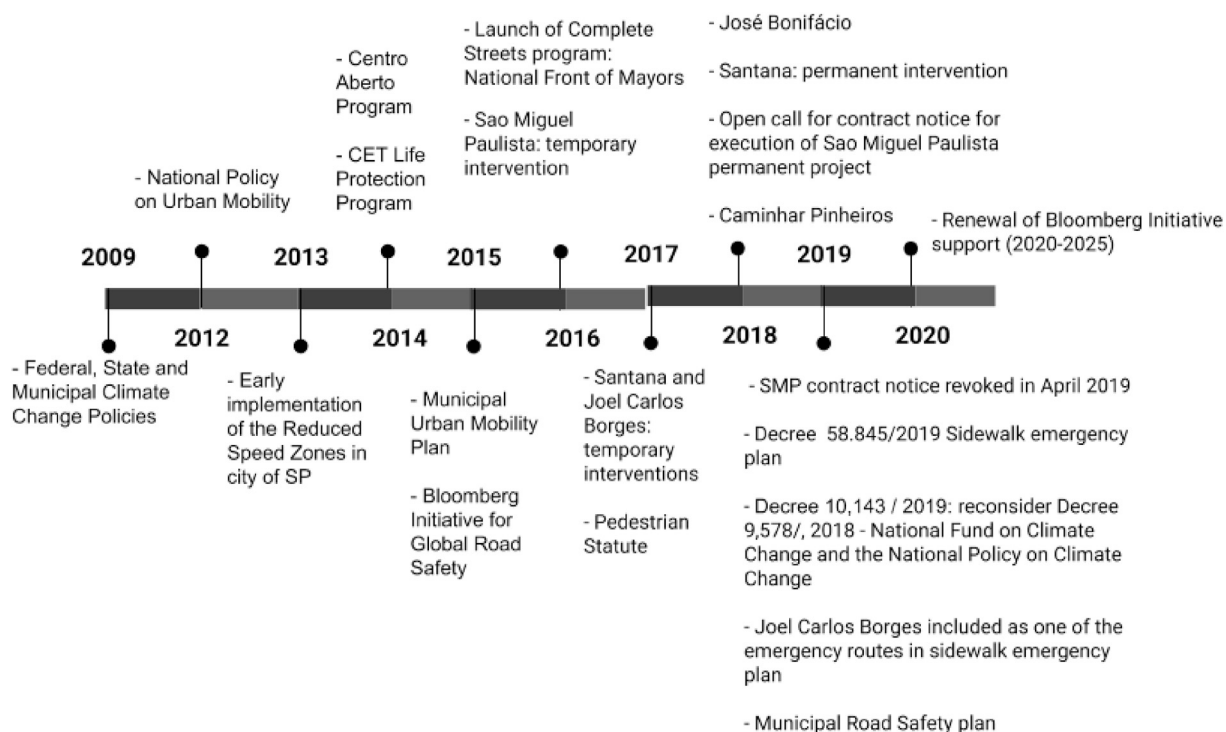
- National Policy on Urban Mobility

- Centro Aberto Program

- CET Life Protection Program

- Launch of Complete Streets program: National Front of Mayors

- Sao Miguel Paulista: temporary intervention

- José Bonifácio

- Santana: permanent intervention

- Open call for contract notice for execution of Sao Miguel Paulista permanent project

- Caminhar Pinheiros

- Renewal of Bloomberg Initiative support (2020-2025)

2009

2013

2015

2017

2019

2012

2014

2016

2018

2020

- Federal, State and Municipal Climate Change Policies

- Early implementation of the Reduced Speed Zones in city of SP

- Municipal Urban Mobility Plan

- Bloomberg Initiative for Global Road Safety

- Santana and Joel Carlos Borges: temporary interventions

- Pedestrian Statute

- SMP contract notice revoked in April 2019

- Decree 58.845/2019 Sidewalk emergency plan

- Decree 10,143 / 2019: reconsider Decree 9,578/, 2018 - National Fund on Climate Change and the National Policy on Climate Change

- Joel Carlos Borges included as one of the emergency routes in sidewalk emergency plan

- Municipal Road Safety plan